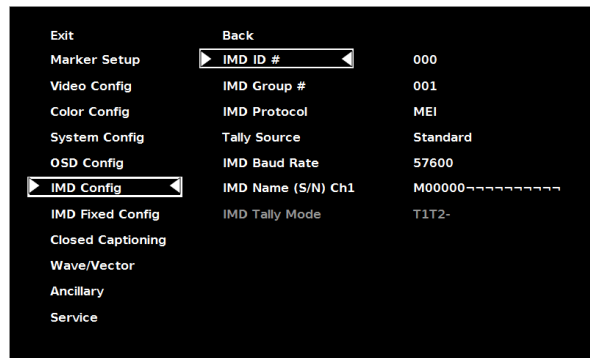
Exit
Marker Setup
Video Config
Color Config
System Config
OSD Config
IMD Config
IMD Fixed Config
Closed Captioning
Wave/Vector
Ancillary
Service

Back
IMD ID #
IMD Group #
IMD Protocol
Tally Source
IMD Baud Rate
IMD Name (S/N) Ch1
IMD Tally Mode

000
001
MEI
Standard
57600
M00000¬¬¬¬¬¬¬¬¬¬
T1T2-